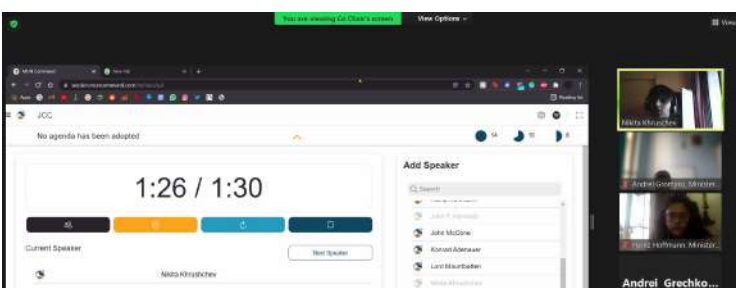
You are viewing Co Chair's screen   View Options

View

JCC

No agenda has been adopted

14   10   8

1:26 / 1:30

Current Speaker

Next Speaker

Nikita Khrushchev

Add Speaker

Search

John F. Kennedy

John McCone

Konrad Adenauer

Lord Mountbatten

Nikita Khrushchev

Nikita Khrushchev

Andrei Gromyko, Minister...

Heinz Hoffmann, Minister...

Andrei Grechko...